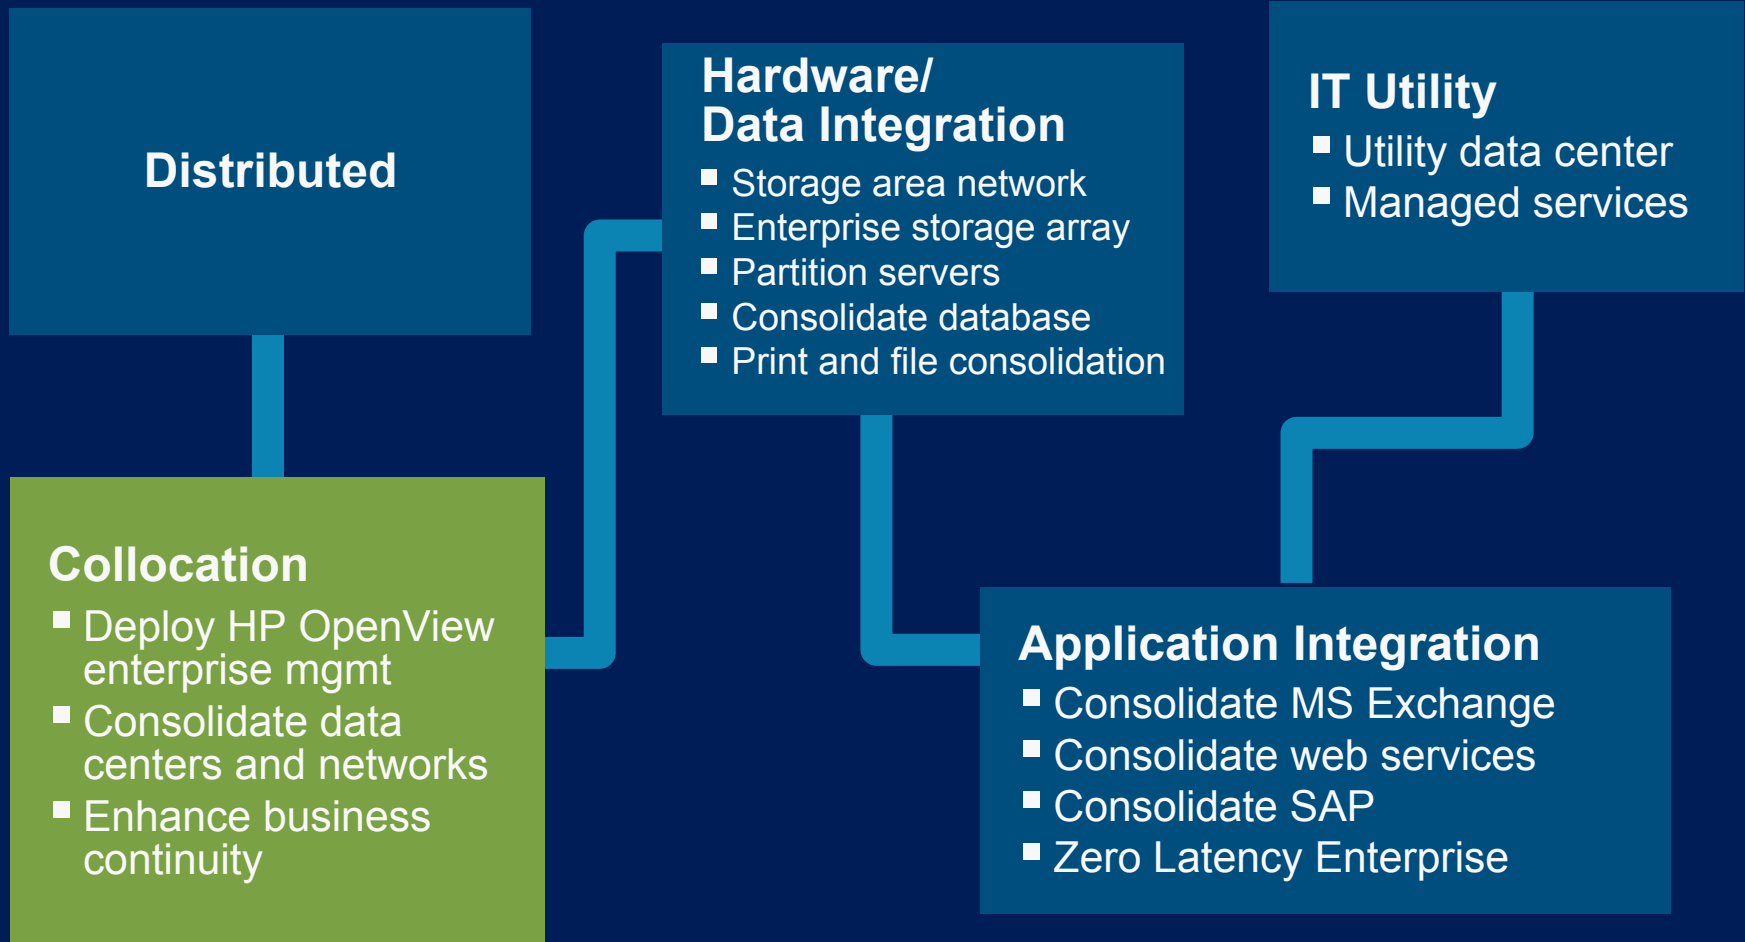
Distributed

Collocation
- Deploy HP OpenView enterprise mgmt
- Consolidate data centers and networks
- Enhance business continuity

Hardware/ Data Integration
- Storage area network
- Enterprise storage array
- Partition servers
- Consolidate database
- Print and file consolidation

Application Integration
- Consolidate MS Exchange
- Consolidate web services
- Consolidate SAP
- Zero Latency Enterprise

IT Utility
- Utility data center
- Managed services